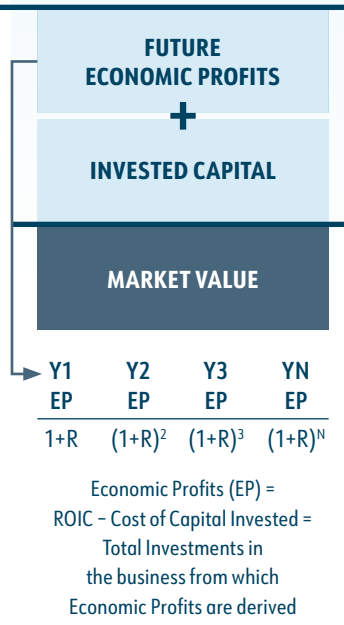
FUTURE ECONOMIC PROFITS

+

INVESTED CAPITAL

MARKET VALUE

$\frac{Y1\ EP}{1+R}$ $\frac{Y2\ EP}{(1+R)^2}$ $\frac{Y3\ EP}{(1+R)^3}$ $\frac{YN\ EP}{(1+R)^N}$

Economic Profits (EP) = ROIC – Cost of Capital Invested = Total Investments in the business from which Economic Profits are derived